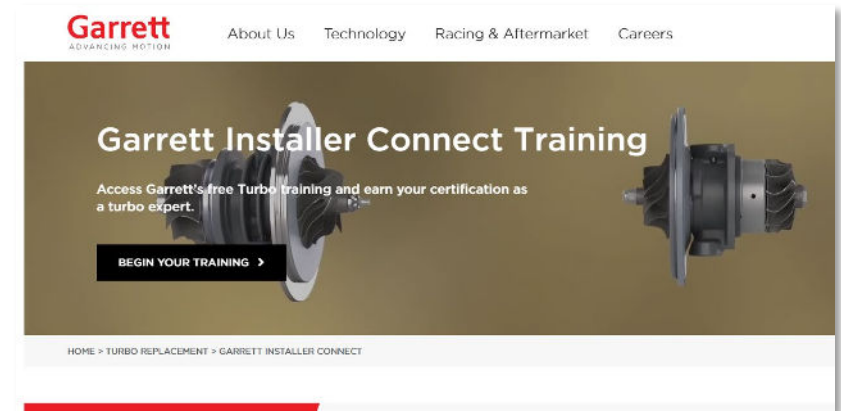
Garrett
ADVANCING MOTION

About Us Technology Racing & Aftermarket Careers

Garrett Installer Connect Training

Access Garrett's free Turbo training and earn your certification as a turbo expert.

BEGIN YOUR TRAINING >

HOME > TURBO REPLACEMENT > GARRETT INSTALLER CONNECT